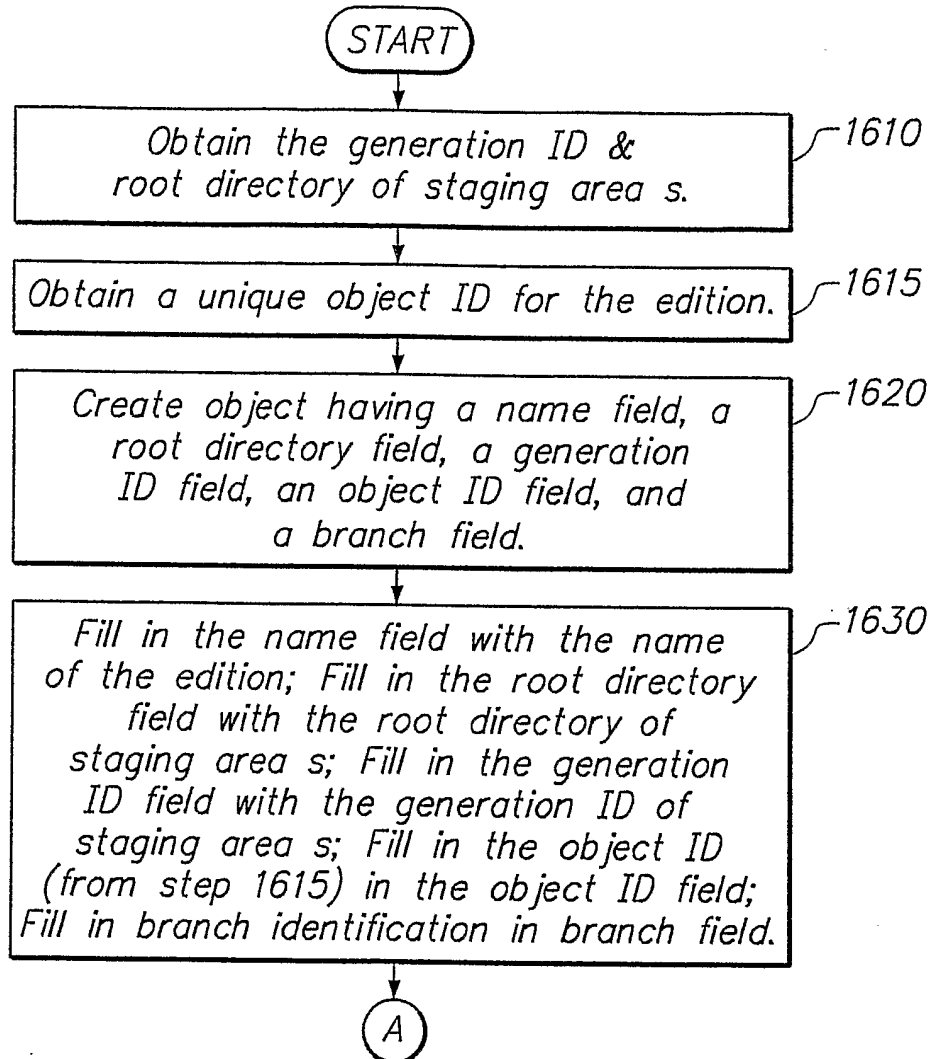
START

Obtain the generation ID & root directory of staging area s.

1610

Obtain a unique object ID for the edition.

1615

Create object having a name field, a root directory field, a generation ID field, an object ID field, and a branch field.

1620

Fill in the name field with the name of the edition; Fill in the root directory field with the root directory of staging area s; Fill in the generation ID field with the generation ID of staging area s; Fill in the object ID (from step 1615) in the object ID field; Fill in branch identification in branch field.

1630

A